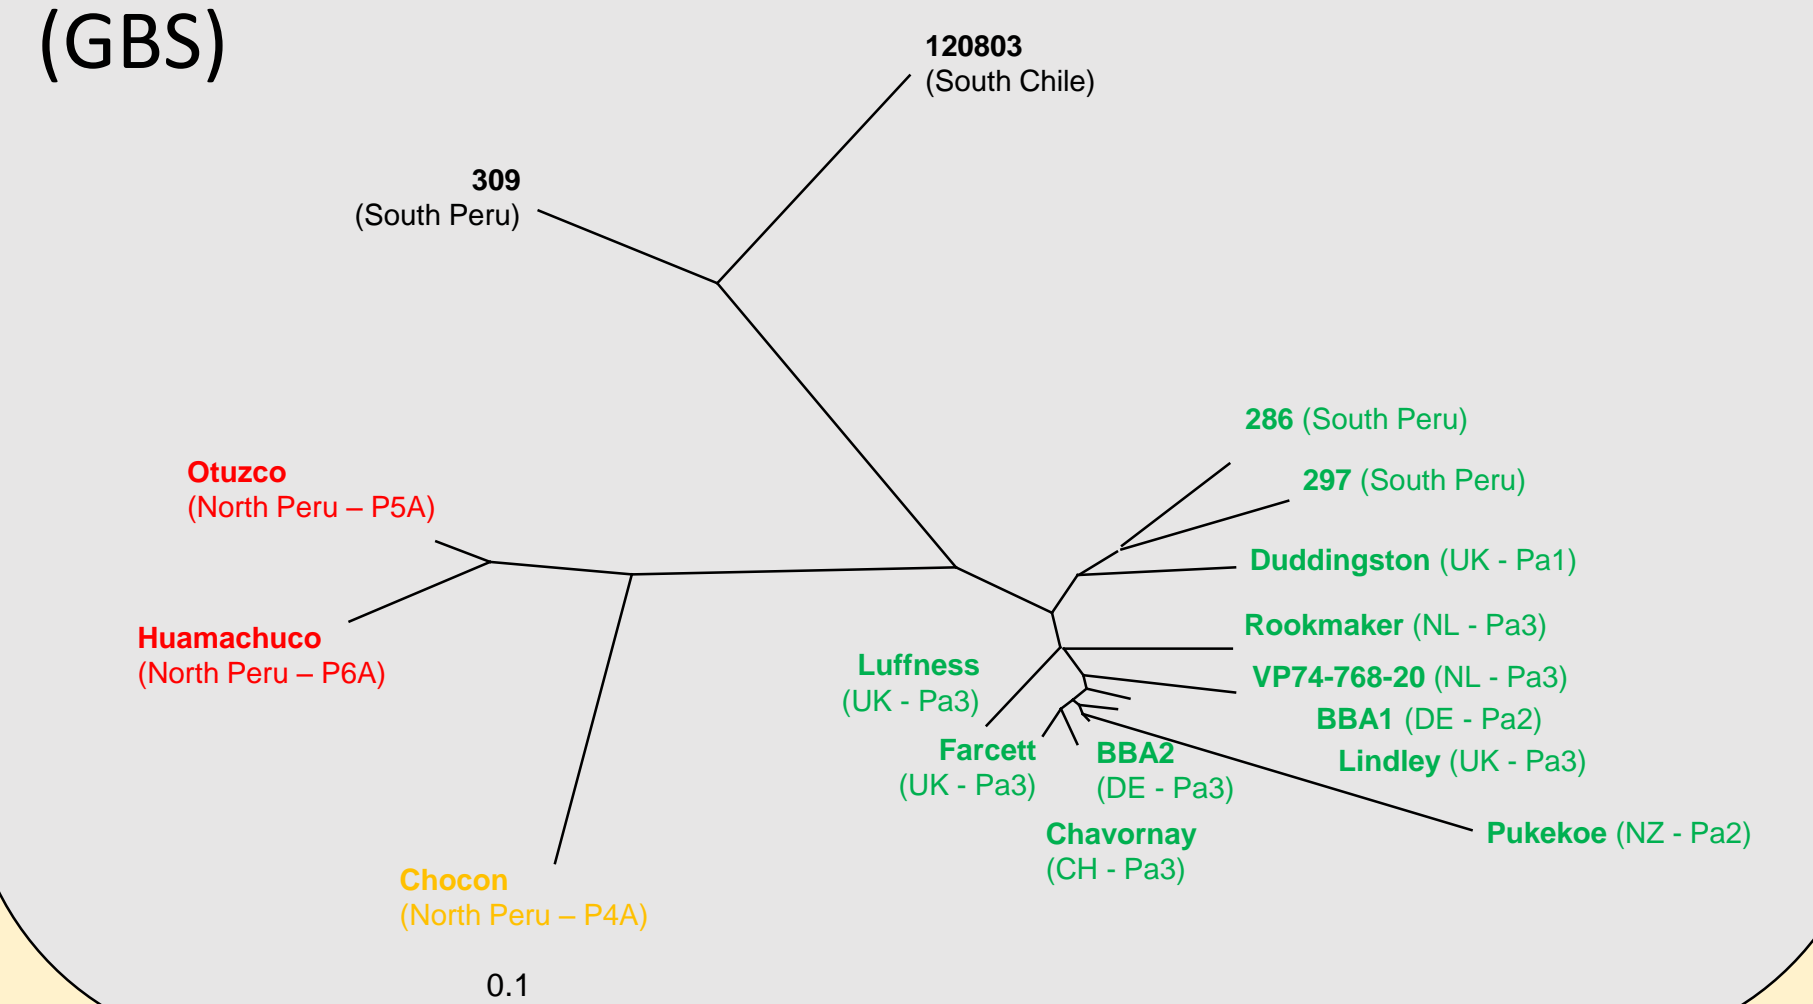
(GBS)

120803
(South Chile)

309
(South Peru)

286 (South Peru)

297 (South Peru)

Duddingston (UK - Pa1)

Otuzco
(North Peru – P5A)

Rookmaker (NL - Pa3)

Huamachuco
(North Peru – P6A)

Luffness
(UK - Pa3)

VP74-768-20 (NL - Pa3)

BBA1 (DE - Pa2)

Farcett
(UK - Pa3)

BBA2
(DE - Pa3)

Lindley (UK - Pa3)

Chavornay
(CH - Pa3)

Pukekoe (NZ - Pa2)

Chocon
(North Peru – P4A)

0.1